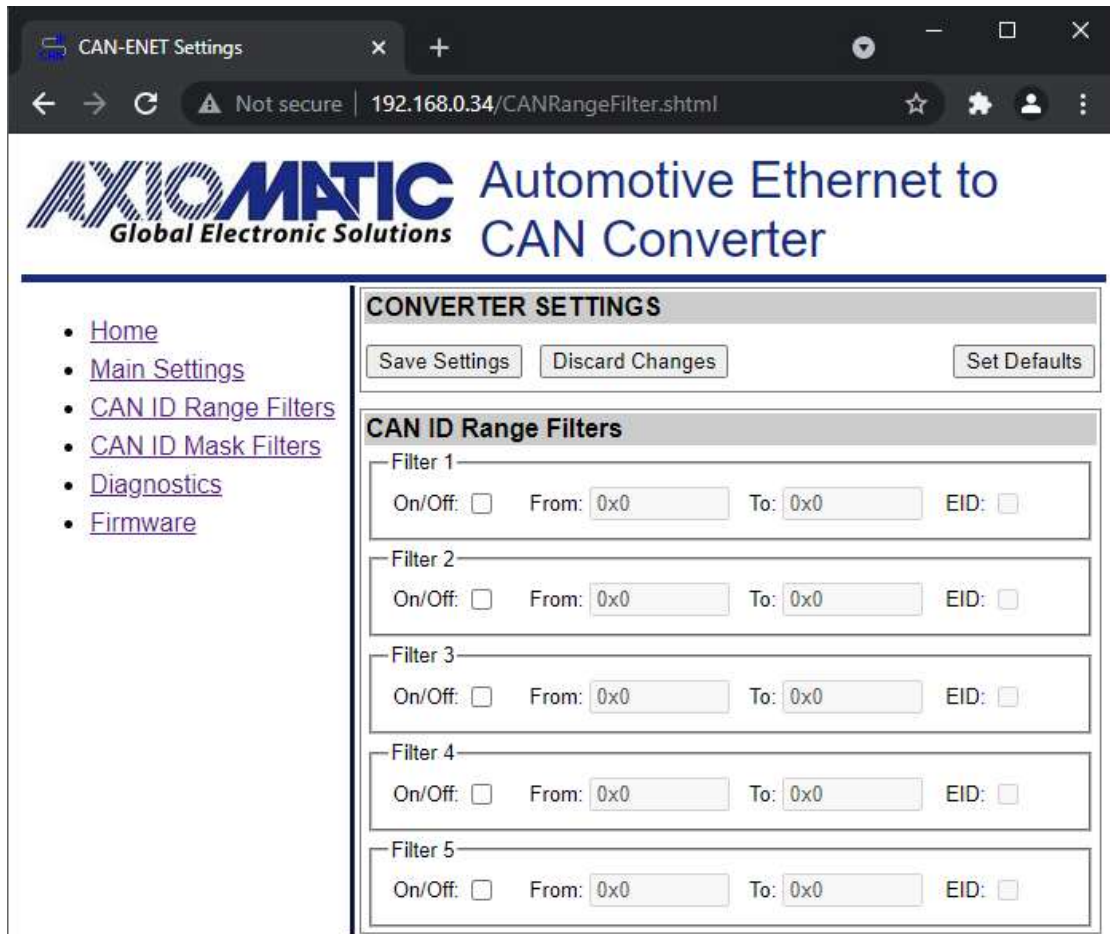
CAN-ENET Settings

Not secure | 192.168.0.34/CANRangeFilter.shtml

AXIOMATIC Global Electronic Solutions

Automotive Ethernet to CAN Converter

- Home
- Main Settings
- CAN ID Range Filters
- CAN ID Mask Filters
- Diagnostics
- Firmware

CONVERTER SETTINGS

Save Settings | Discard Changes | Set Defaults

CAN ID Range Filters

Filter 1
On/Off: From: 0x0 To: 0x0 EID:

Filter 2
On/Off: From: 0x0 To: 0x0 EID:

Filter 3
On/Off: From: 0x0 To: 0x0 EID:

Filter 4
On/Off: From: 0x0 To: 0x0 EID:

Filter 5
On/Off: From: 0x0 To: 0x0 EID: